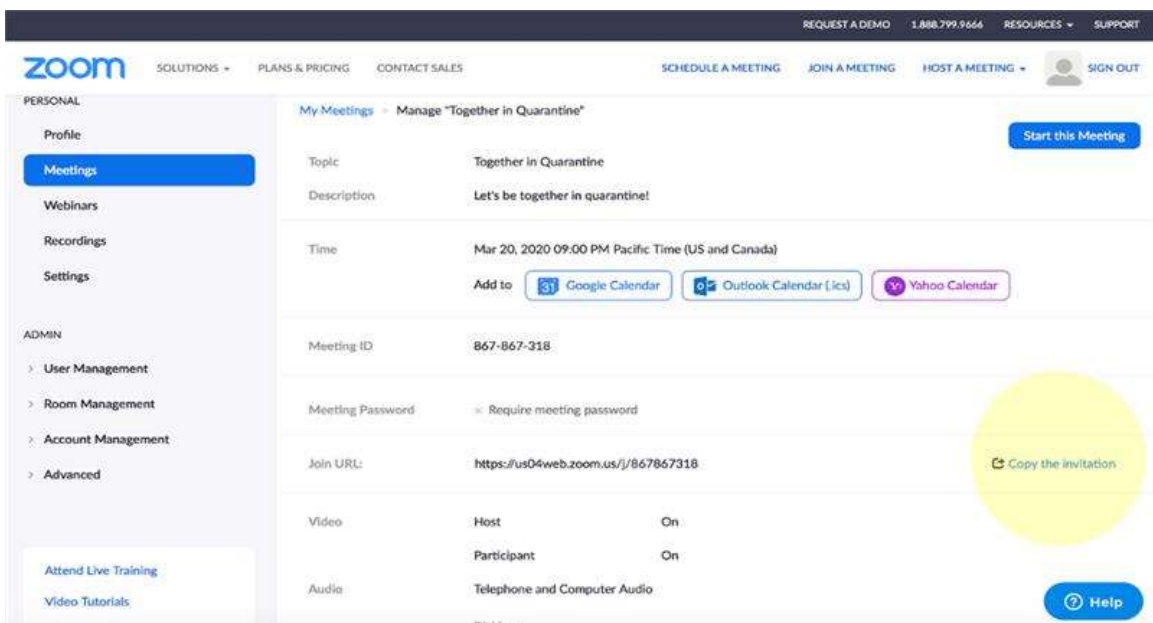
REQUEST A DEMO 1.888.799.9666 RESOURCES SUPPORT

zoom SOLUTIONS PLANS & PRICING CONTACT SALES SCHEDULE A MEETING JOIN A MEETING HOST A MEETING SIGN OUT

PERSONAL
Profile
Meetings
Webinars
Recordings
Settings

ADMIN
User Management
Room Management
Account Management
Advanced

Attend Live Training
Video Tutorials

My Meetings > Manage "Together in Quarantine"

Start this Meeting

| | |
|---|---|
| Topic | Together in Quarantine |
| Description | Let's be together in quarantine! |
| Time | Mar 20, 2020 09:00 PM Pacific Time (US and Canada) |
| | Add to 31 Google Calendar  Outlook Calendar (.ics)  Yahoo Calendar |
| Meeting ID | 867-867-318 |
| Meeting Password | × Require meeting password |
| Join URL: | https://us04web.zoom.us/j/867867318 |
| Video | Host On |
| | Participant On |
| Audio | Telephone and Computer Audio |

Copy the invitation

Help